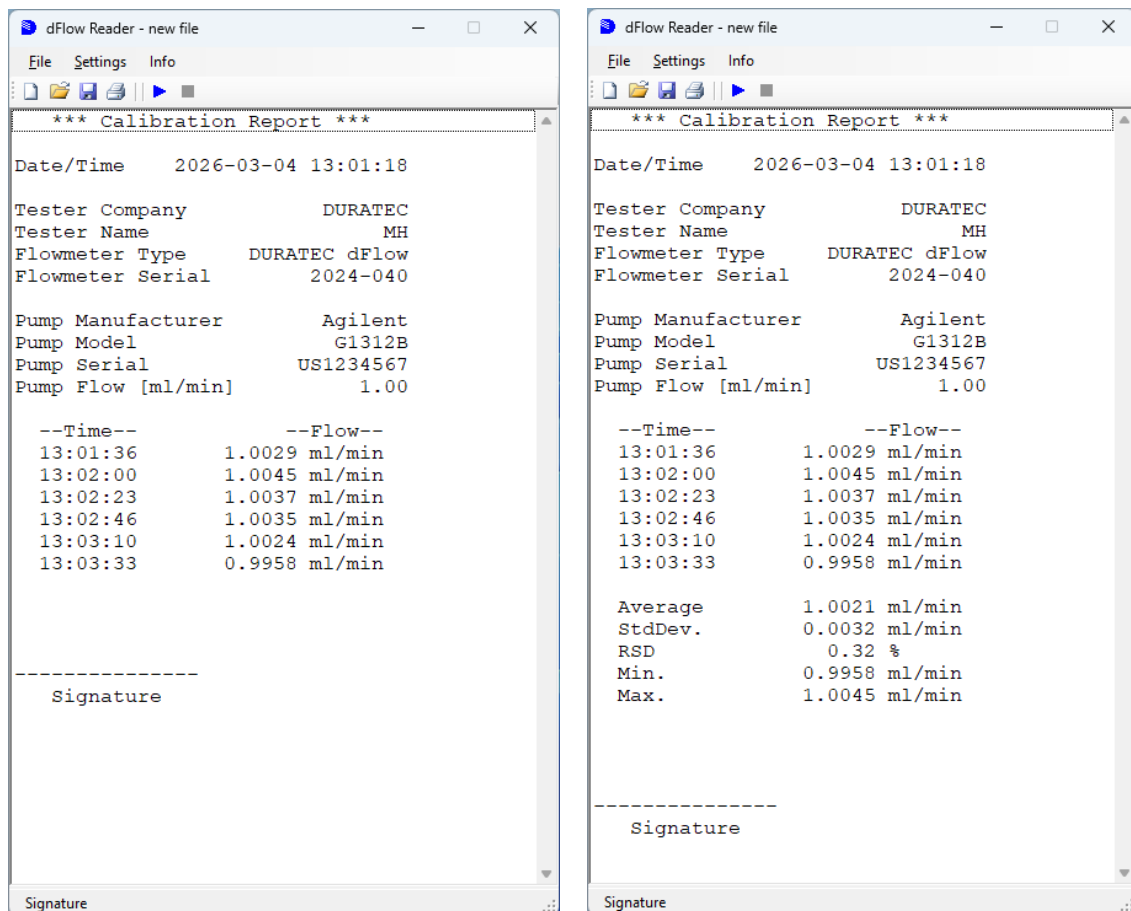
dFlow Reader - new file

File Settings Info

*** Calibration Report ***

Date/Time 2026-03-04 13:01:18

Tester Company DURATEC
Tester Name MH
Flowmeter Type DURATEC dFlow
Flowmeter Serial 2024-040

Pump Manufacturer Agilent
Pump Model G1312B
Pump Serial US1234567
Pump Flow [ml/min] 1.00

| --Time-- | --Flow-- |
|---|---|
| 13:01:36 | 1.0029 ml/min |
| 13:02:00 | 1.0045 ml/min |
| 13:02:23 | 1.0037 ml/min |
| 13:02:46 | 1.0035 ml/min |
| 13:03:10 | 1.0024 ml/min |
| 13:03:33 | 0.9958 ml/min |

---------------
Signature

Signature

dFlow Reader - new file

File Settings Info

*** Calibration Report ***

Date/Time 2026-03-04 13:01:18

Tester Company DURATEC
Tester Name MH
Flowmeter Type DURATEC dFlow
Flowmeter Serial 2024-040

Pump Manufacturer Agilent
Pump Model G1312B
Pump Serial US1234567
Pump Flow [ml/min] 1.00

| --Time-- | --Flow-- |
|---|---|
| 13:01:36 | 1.0029 ml/min |
| 13:02:00 | 1.0045 ml/min |
| 13:02:23 | 1.0037 ml/min |
| 13:02:46 | 1.0035 ml/min |
| 13:03:10 | 1.0024 ml/min |
| 13:03:33 | 0.9958 ml/min |

| | |
|---|---|
| Average | 1.0021 ml/min |
| StdDev. | 0.0032 ml/min |
| RSD | 0.32 % |
| Min. | 0.9958 ml/min |
| Max. | 1.0045 ml/min |

---------------
Signature

Signature